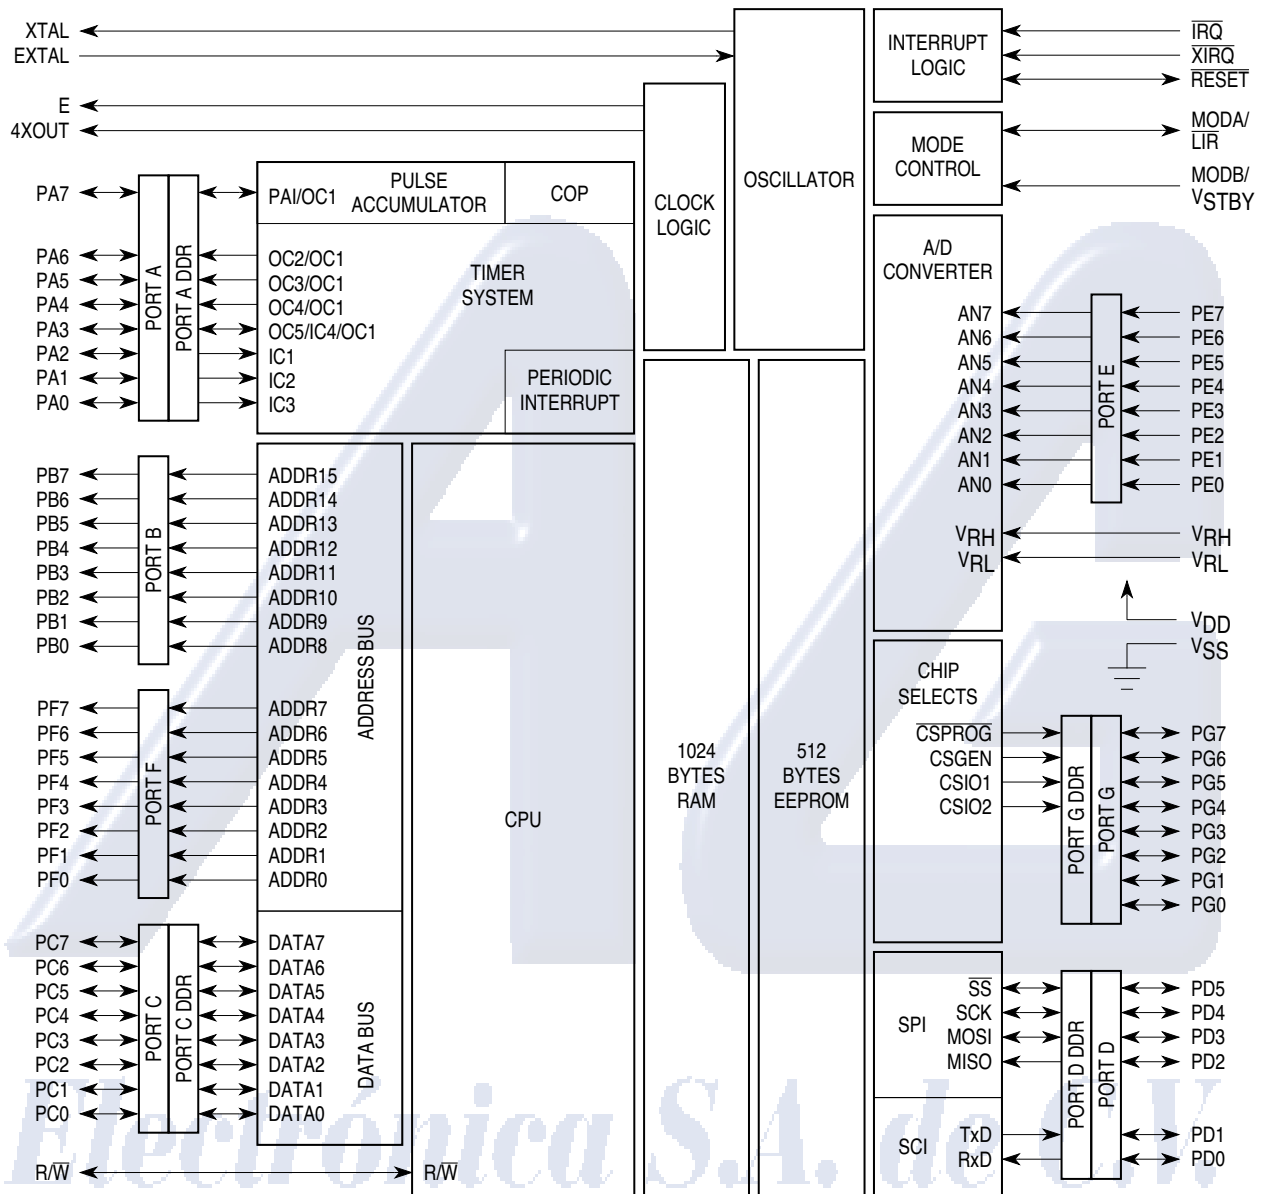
XTAL
EXTAL
E
4XOUT

OSCILLATOR
CLOCK LOGIC

INTERRUPT LOGIC
$\overline{IRQ}$
$\overline{XIRQ}$
$\overline{RESET}$

MODE CONTROL
MODA/ $\overline{LIR}$
MODB/ $V_{STBY}$

PA7
PA6
PA5
PA4
PA3
PA2
PA1
PA0
PORT A
PORT A DDR

PAI/OC1
PULSE ACCUMULATOR
COP
OC2/OC1
OC3/OC1
OC4/OC1
OC5/IC4/OC1
IC1
IC2
IC3
TIMER SYSTEM
PERIODIC INTERRUPT

A/D CONVERTER
AN7
AN6
AN5
AN4
AN3
AN2
AN1
AN0
PORT E
PE7
PE6
PE5
PE4
PE3
PE2
PE1
PE0
$V_{RH}$
$V_{RL}$
$V_{RH}$
$V_{RL}$
$V_{DD}$
$V_{SS}$

PB7
PB6
PB5
PB4
PB3
PB2
PB1
PB0
PORT B
ADDR15
ADDR14
ADDR13
ADDR12
ADDR11
ADDR10
ADDR9
ADDR8

PF7
PF6
PF5
PF4
PF3
PF2
PF1
PF0
PORT F
ADDR7
ADDR6
ADDR5
ADDR4
ADDR3
ADDR2
ADDR1
ADDR0
ADDRESS BUS

CPU
1024 BYTES RAM
512 BYTES EEPROM

CHIP SELECTS
$\overline{CSPROG}$
CSGEN
CSIO1
CSIO2
PORT G DDR
PORT G
PG7
PG6
PG5
PG4
PG3
PG2
PG1
PG0

PC7
PC6
PC5
PC4
PC3
PC2
PC1
PC0
PORT C
PORT C DDR
DATA7
DATA6
DATA5
DATA4
DATA3
DATA2
DATA1
DATA0
DATA BUS

SPI
$\overline{SS}$
SCK
MOSI
MISO
SCI
TxD
RxD
PORT D DDR
PORT D
PD5
PD4
PD3
PD2
PD1
PD0

R/$\overline{W}$
R/$\overline{W}$

Electrónica S.A. de C.V.